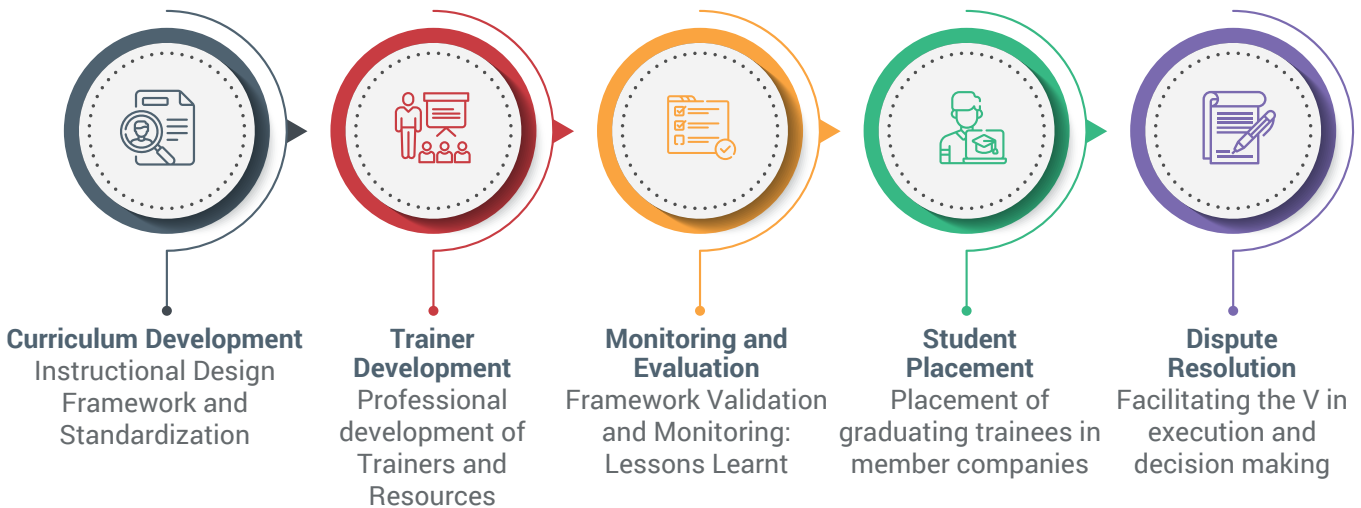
Curriculum Development
Instructional Design Framework and Standardization

Trainer Development
Professional development of Trainers and Resources

Monitoring and Evaluation
Framework Validation and Monitoring: Lessons Learnt

Student Placement
Placement of graduating trainees in member companies

Dispute Resolution
Facilitating the V in execution and decision making